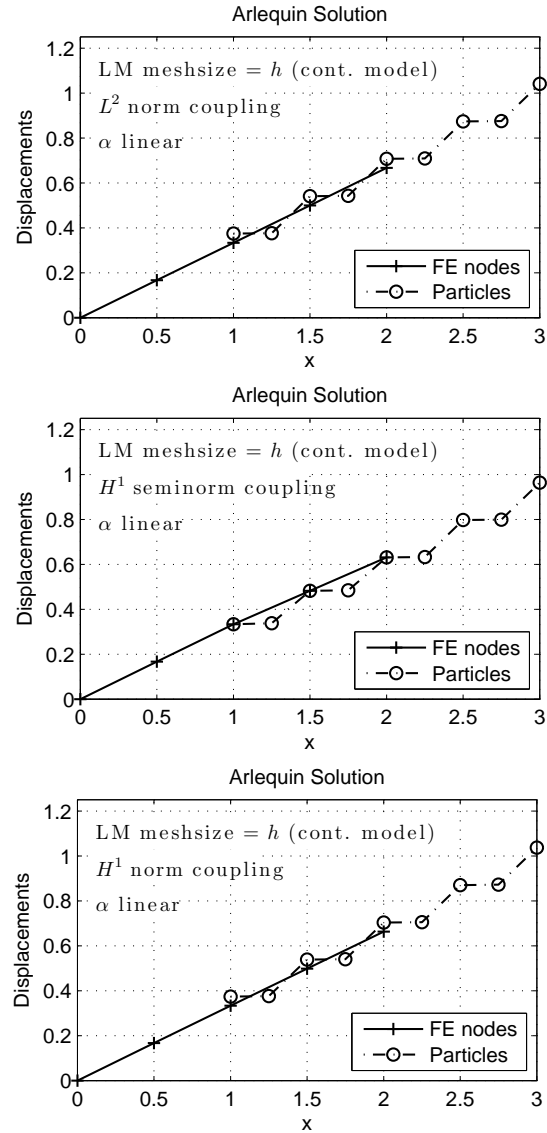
Arlequin Solution

LM meshsize = $h$ (cont. model)
$L^2$ norm coupling
$\alpha$ linear

Displacements

1.2
1
0.8
0.6
0.4
0.2
0

0 0.5 1 1.5 2 2.5 3
x

FE nodes
Particles

Arlequin Solution

LM meshsize = $h$ (cont. model)
$H^1$ seminorm coupling
$\alpha$ linear

Displacements

1.2
1
0.8
0.6
0.4
0.2
0

0 0.5 1 1.5 2 2.5 3
x

FE nodes
Particles

Arlequin Solution

LM meshsize = $h$ (cont. model)
$H^1$ norm coupling
$\alpha$ linear

Displacements

1.2
1
0.8
0.6
0.4
0.2
0

0 0.5 1 1.5 2 2.5 3
x

FE nodes
Particles